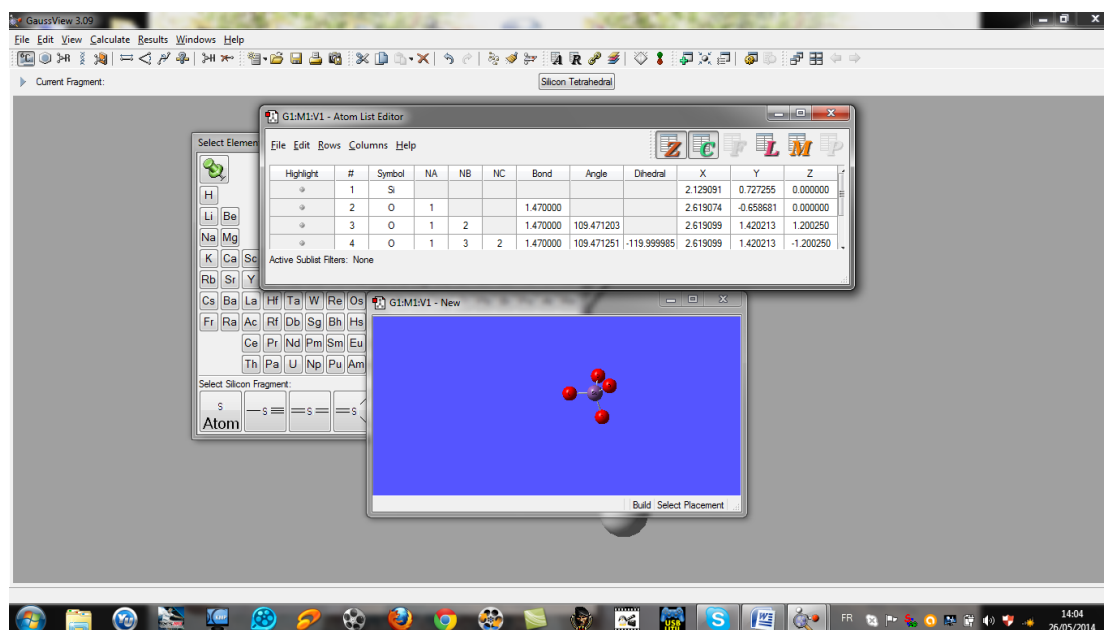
GaussView 3.09

File Edit View Calculate Results Windows Help

Current Fragment:

Silicon Tetrahedral

G1:M1:V1 - Atom List Editor

File Edit Rows Columns Help

Z C F L M

| Highlight | # | Symbol | NA | NB | NC | Bond | Angle | Dihedral | X | Y | Z |
|---|---|---|---|---|---|---|---|---|---|---|---|
| | 1 | Si | | | | | | | 2.129091 | 0.727255 | 0.000000 |
| | 2 | O | 1 | | | 1.470000 | | | 2.619074 | -0.658681 | 0.000000 |
| | 3 | O | 1 | 2 | | 1.470000 | 109.471203 | | 2.619099 | 1.420213 | 1.200250 |
| | 4 | O | 1 | 3 | 2 | 1.470000 | 109.471251 | -119.999985 | 2.619099 | 1.420213 | -1.200250 |

Active Sublist Filters: None

Select Element

H
Li Be
Na Mg
K Ca Sc
Rb Sr Y
Cs Ba La Hf Ta W Re Os
Fr Ra Ac Rf Db Sg Bh Hs
Ce Pr Nd Pm Sm Eu
Th Pa U Np Pu Am

Select Silicon Fragment:
S
Atom

G1:M1:V1 - New

Build Select Placement

FR
14:04
26/05/2014